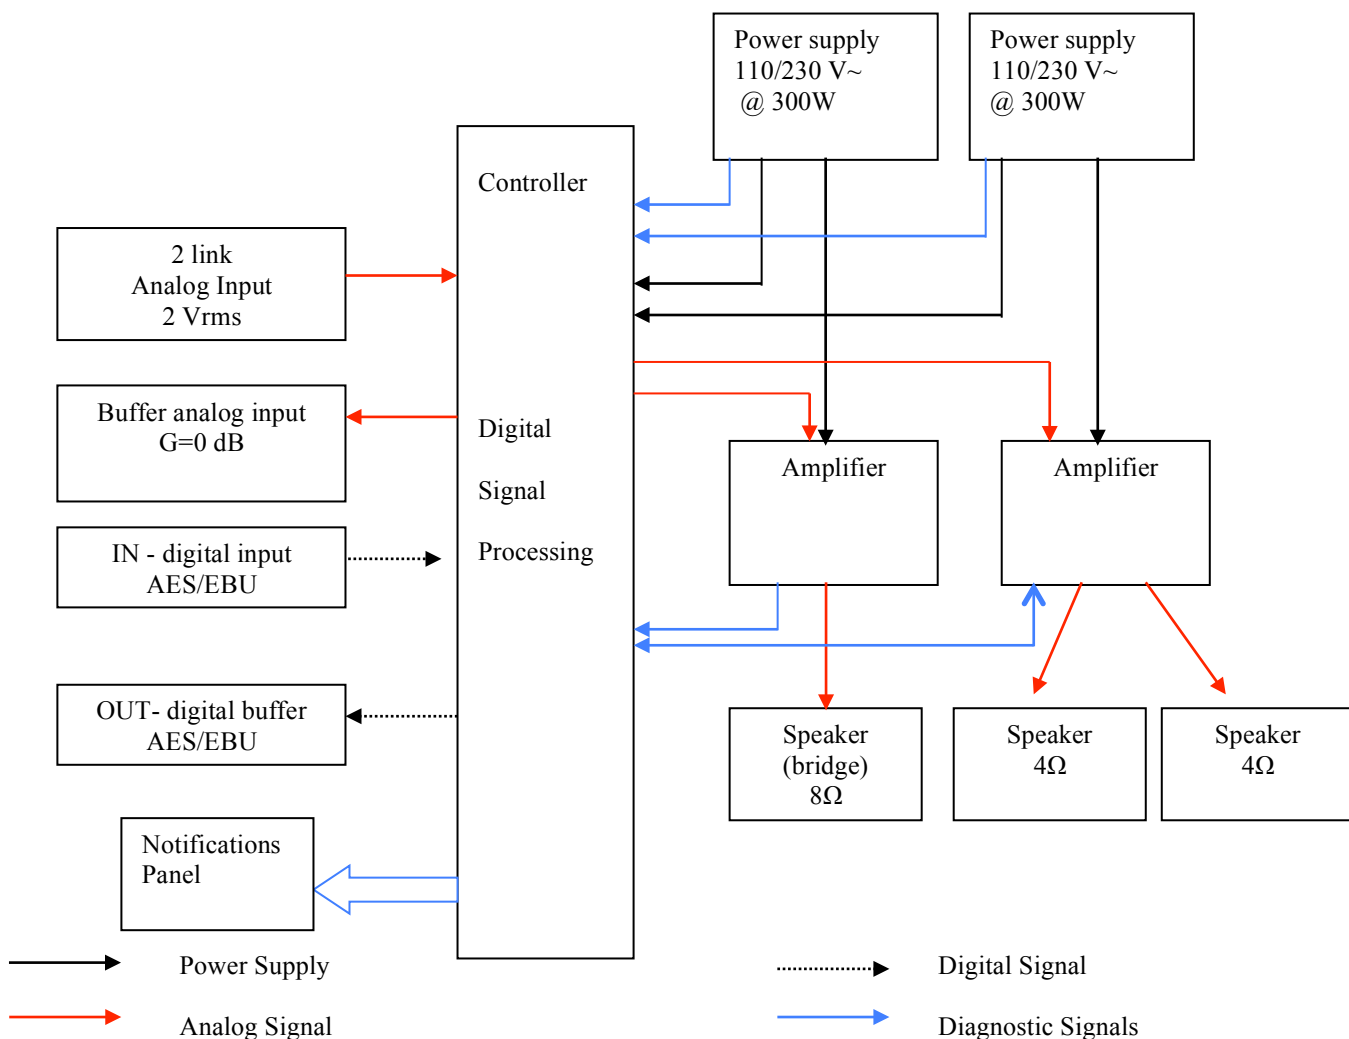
Power supply
110/230 V~
@ 300W

Power supply
110/230 V~
@ 300W

Controller

2 link
Analog Input
2 Vrms

Buffer analog input
G=0 dB

Digital

Signal

Processing

Amplifier

Amplifier

IN - digital input
AES/EBU

OUT- digital buffer
AES/EBU

Speaker
(bridge)
8Ω

Speaker
4Ω

Speaker
4Ω

Notifications
Panel

Power Supply

Digital Signal

Analog Signal

Diagnostic Signals